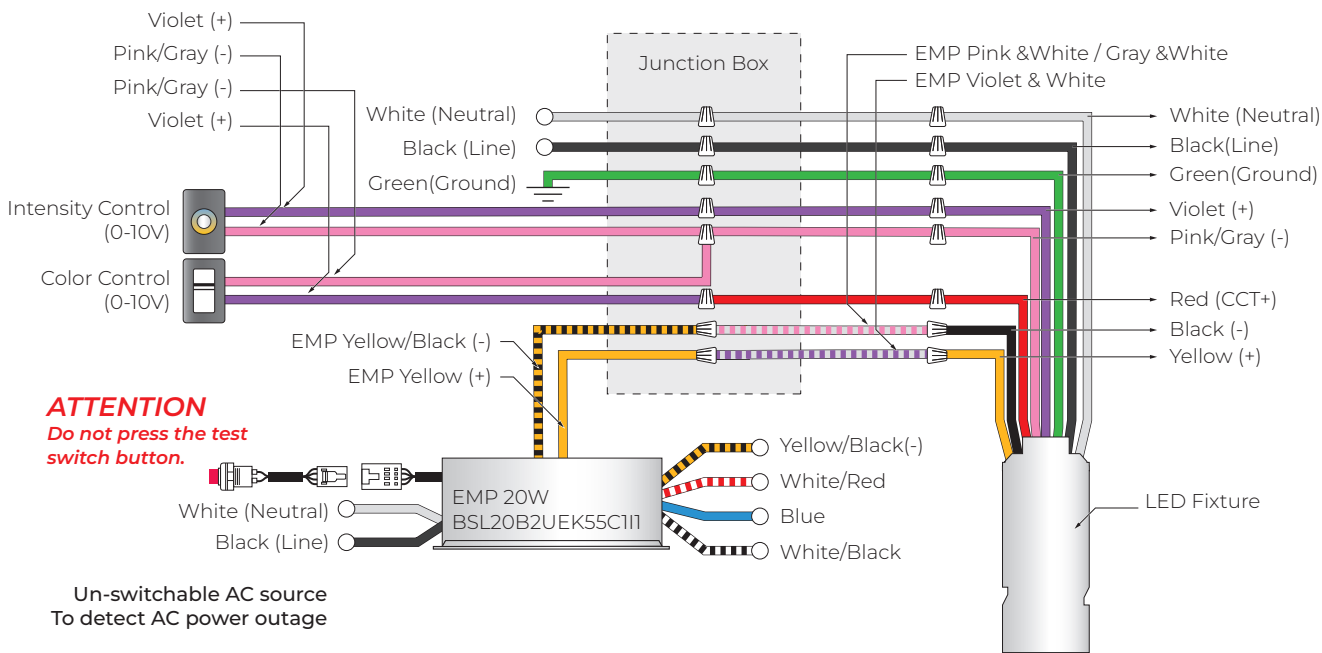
Violet (+)
Pink/Gray (-)
Pink/Gray (-)
Violet (+)

Junction Box

EMP Pink &White / Gray &White
EMP Violet & White

White (Neutral)
Black (Line)
Green(Ground)

White (Neutral)
Black(Line)
Green(Ground)
Violet (+)
Pink/Gray (-)

Intensity Control
(0-10V)

Color Control
(0-10V)

Red (CCT+)
Black (-)
Yellow (+)

EMP Yellow/Black (-)
EMP Yellow (+)

ATTENTION
Do not press the test switch button.

Yellow/Black(-)
White/Red
Blue
White/Black

EMP 20W
BSL20B2UEK55C1I1

White (Neutral)
Black (Line)

LED Fixture

Un-switchable AC source
To detect AC power outage